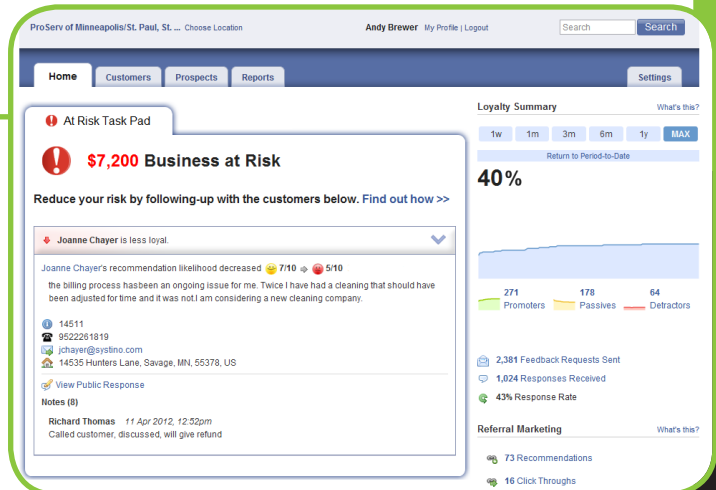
ProServ of Minneapolis/St. Paul, St. ... Choose Location

Andy Brewer My Profile | Logout

Search

Search

Home Customers Prospects Reports

Settings

At Risk Task Pad

$7,200 Business at Risk

Reduce your risk by following-up with the customers below. Find out how >>

Joanne Chayer is less loyal.

Joanne Chayer's recommendation likelihood decreased 7/10 ⇒ 5/10

the billing process hasbeen an ongoing issue for me. Twice I have had a cleaning that should have been adjusted for time and it was not.I am considering a new cleaning company.

14511
9522261819
jchayer@systino.com
14535 Hunters Lane, Savage, MN, 55378, US

View Public Response

Notes (8)

Richard Thomas 11 Apr 2012, 12:52pm
Called customer, discussed, will give refund

Loyalty Summary

What's this?

1w 1m 3m 6m 1y MAX

Return to Period-to-Date

40%

271 Promoters
178 Passives
64 Detractors

2,381 Feedback Requests Sent
1,024 Responses Received
43% Response Rate

Referral Marketing

What's this?

73 Recommendations
16 Click Throughs